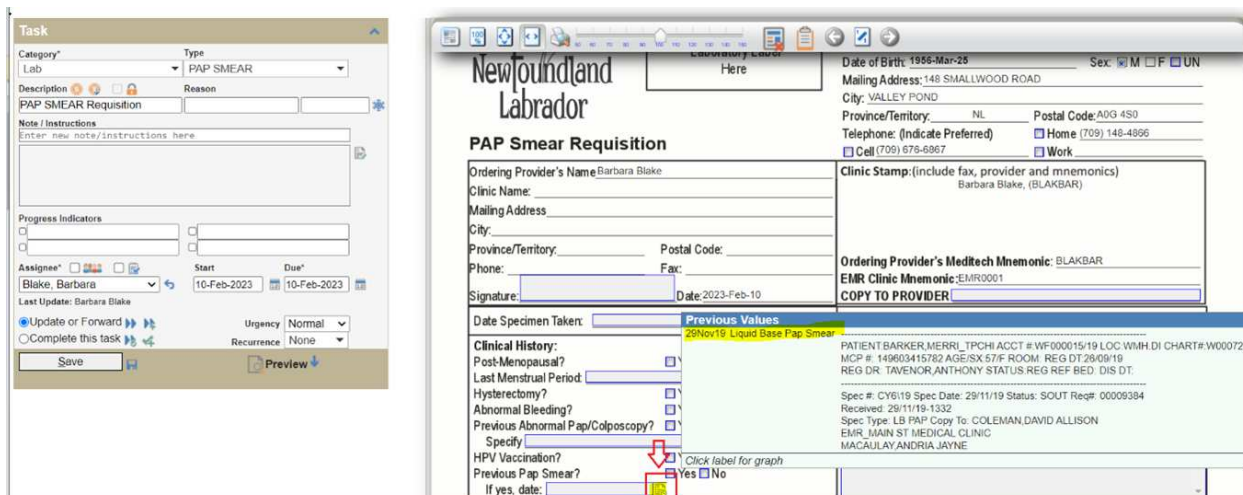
Task

Category*
Lab
Type
PAP SMEAR
Description
PAP SMEAR Requisition
Reason
Note / Instructions
Enter new note/instructions here
Progress Indicators
Assignee*
Blake, Barbara
Start
10-Feb-2023
Due*
10-Feb-2023
Last Update: Barbara Blake
Update or Forward
Complete this task
Urgency Normal
Recurrence None
Save
Preview

Newfoundland Labrador
Laboratory Label Here
PAP Smear Requisition
Date of Birth: 1956-Mar-25
Sex: M F UN
Mailing Address: 148 SMALLWOOD ROAD
City: VALLEY POND
Province/Territory: NL
Postal Code: A0G 4S0
Telephone: (Indicate Preferred)
Home (709) 148-4866
Cell (709) 676-6867
Work
Ordering Provider's Name Barbara Blake
Clinic Name:
Mailing Address
City:
Province/Territory:
Postal Code:
Phone:
Fax:
Signature:
Date: 2023-Feb-10
Clinic Stamp: (include fax, provider and mnemonics)
Barbara Blake, (BLAKBAR)
Ordering Provider's Meditech Mnemonic: BLAKBAR
EMR Clinic Mnemonic: EMR0001
COPY TO PROVIDER
Date Specimen Taken:
Clinical History:
Post-Menopausal?
Last Menstrual Period:
Hysterectomy?
Abnormal Bleeding?
Previous Abnormal Pap/Colposcopy?
Specify
HPV Vaccination?
Previous Pap Smear?
Yes No
If yes, date:

Previous Values
29Nov19 Liquid Base Pap Smear
PATIENT:BARKER,MERRI_TPCHI ACCT #:WF000015/19 LOC:WMH.DI CHART#:W00072
MCP #: 149603415782 AGE/SX:57/F ROOM: REG DT:28/09/19
REG DR: TAVENOR,ANTHONY STATUS:REG REF BED: DIS DT:
Spec #: CY6/19 Spec Date: 29/11/19 Status: SOUT Req#: 00009384
Received: 29/11/19-1332
Spec Type: LB PAP Copy To: COLEMAN,DAVID ALLISON
EMR_MAIN ST MEDICAL CLINIC
MACAULAY,ANDRIA JAYNE
Click label for graph